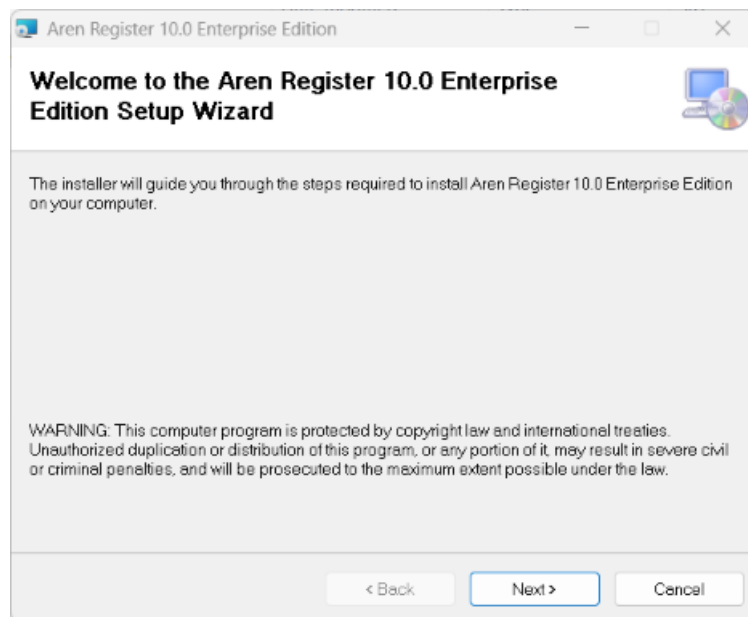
Aren Register 10.0 Enterprise Edition

Welcome to the Aren Register 10.0 Enterprise Edition Setup Wizard

The installer will guide you through the steps required to install Aren Register 10.0 Enterprise Edition on your computer.

WARNING: This computer program is protected by copyright law and international treaties. Unauthorized duplication or distribution of this program, or any portion of it, may result in severe civil or criminal penalties, and will be prosecuted to the maximum extent possible under the law.

< Back Next > Cancel